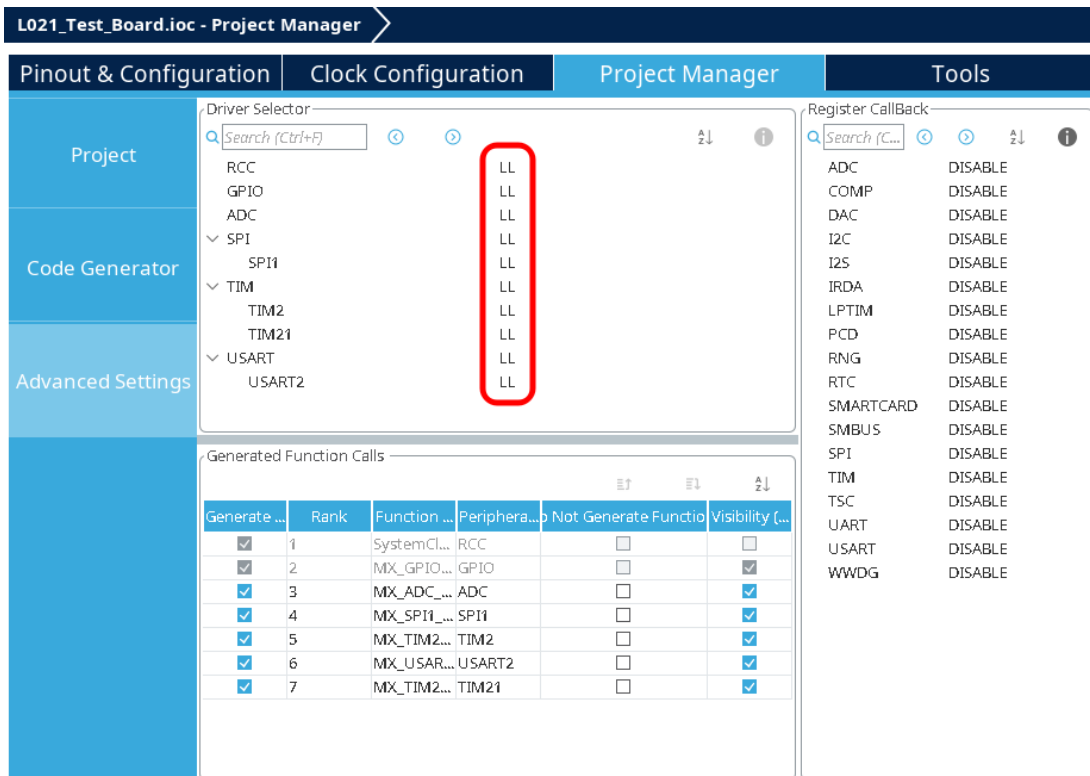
L021_Test_Board.ioc - Project Manager

Pinout & Configuration | Clock Configuration | Project Manager | Tools

Project

Code Generator

Advanced Settings

Driver Selector

Search (Ctrl+F)

| | |
|---|---|
| RCC | LL |
| GPIO | LL |
| ADC | LL |
| SPI | LL |
| SPI1 | LL |
| TIM | LL |
| TIM2 | LL |
| TIM21 | LL |
| USART | LL |
| USART2 | LL |

Generated Function Calls

| Generate ... | Rank | Function ... | Periphera... | o Not Generate Functio | Visibility (... |
|---|---|---|---|---|---|
| ☑ | 1 | SystemCl... | RCC | ☐ | ☐ |
| ☑ | 2 | MX_GPIO... | GPIO | ☐ | ☑ |
| ☑ | 3 | MX_ADC_... | ADC | ☐ | ☑ |
| ☑ | 4 | MX_SPI1_... | SPI1 | ☐ | ☑ |
| ☑ | 5 | MX_TIM2... | TIM2 | ☐ | ☑ |
| ☑ | 6 | MX_USAR... | USART2 | ☐ | ☑ |
| ☑ | 7 | MX_TIM2... | TIM21 | ☐ | ☑ |

Register CallBack

Search (C...

| | |
|---|---|
| ADC | DISABLE |
| COMP | DISABLE |
| DAC | DISABLE |
| I2C | DISABLE |
| I2S | DISABLE |
| IRDA | DISABLE |
| LPTIM | DISABLE |
| PCD | DISABLE |
| RNG | DISABLE |
| RTC | DISABLE |
| SMARTCARD | DISABLE |
| SMBUS | DISABLE |
| SPI | DISABLE |
| TIM | DISABLE |
| TSC | DISABLE |
| UART | DISABLE |
| USART | DISABLE |
| WWDG | DISABLE |